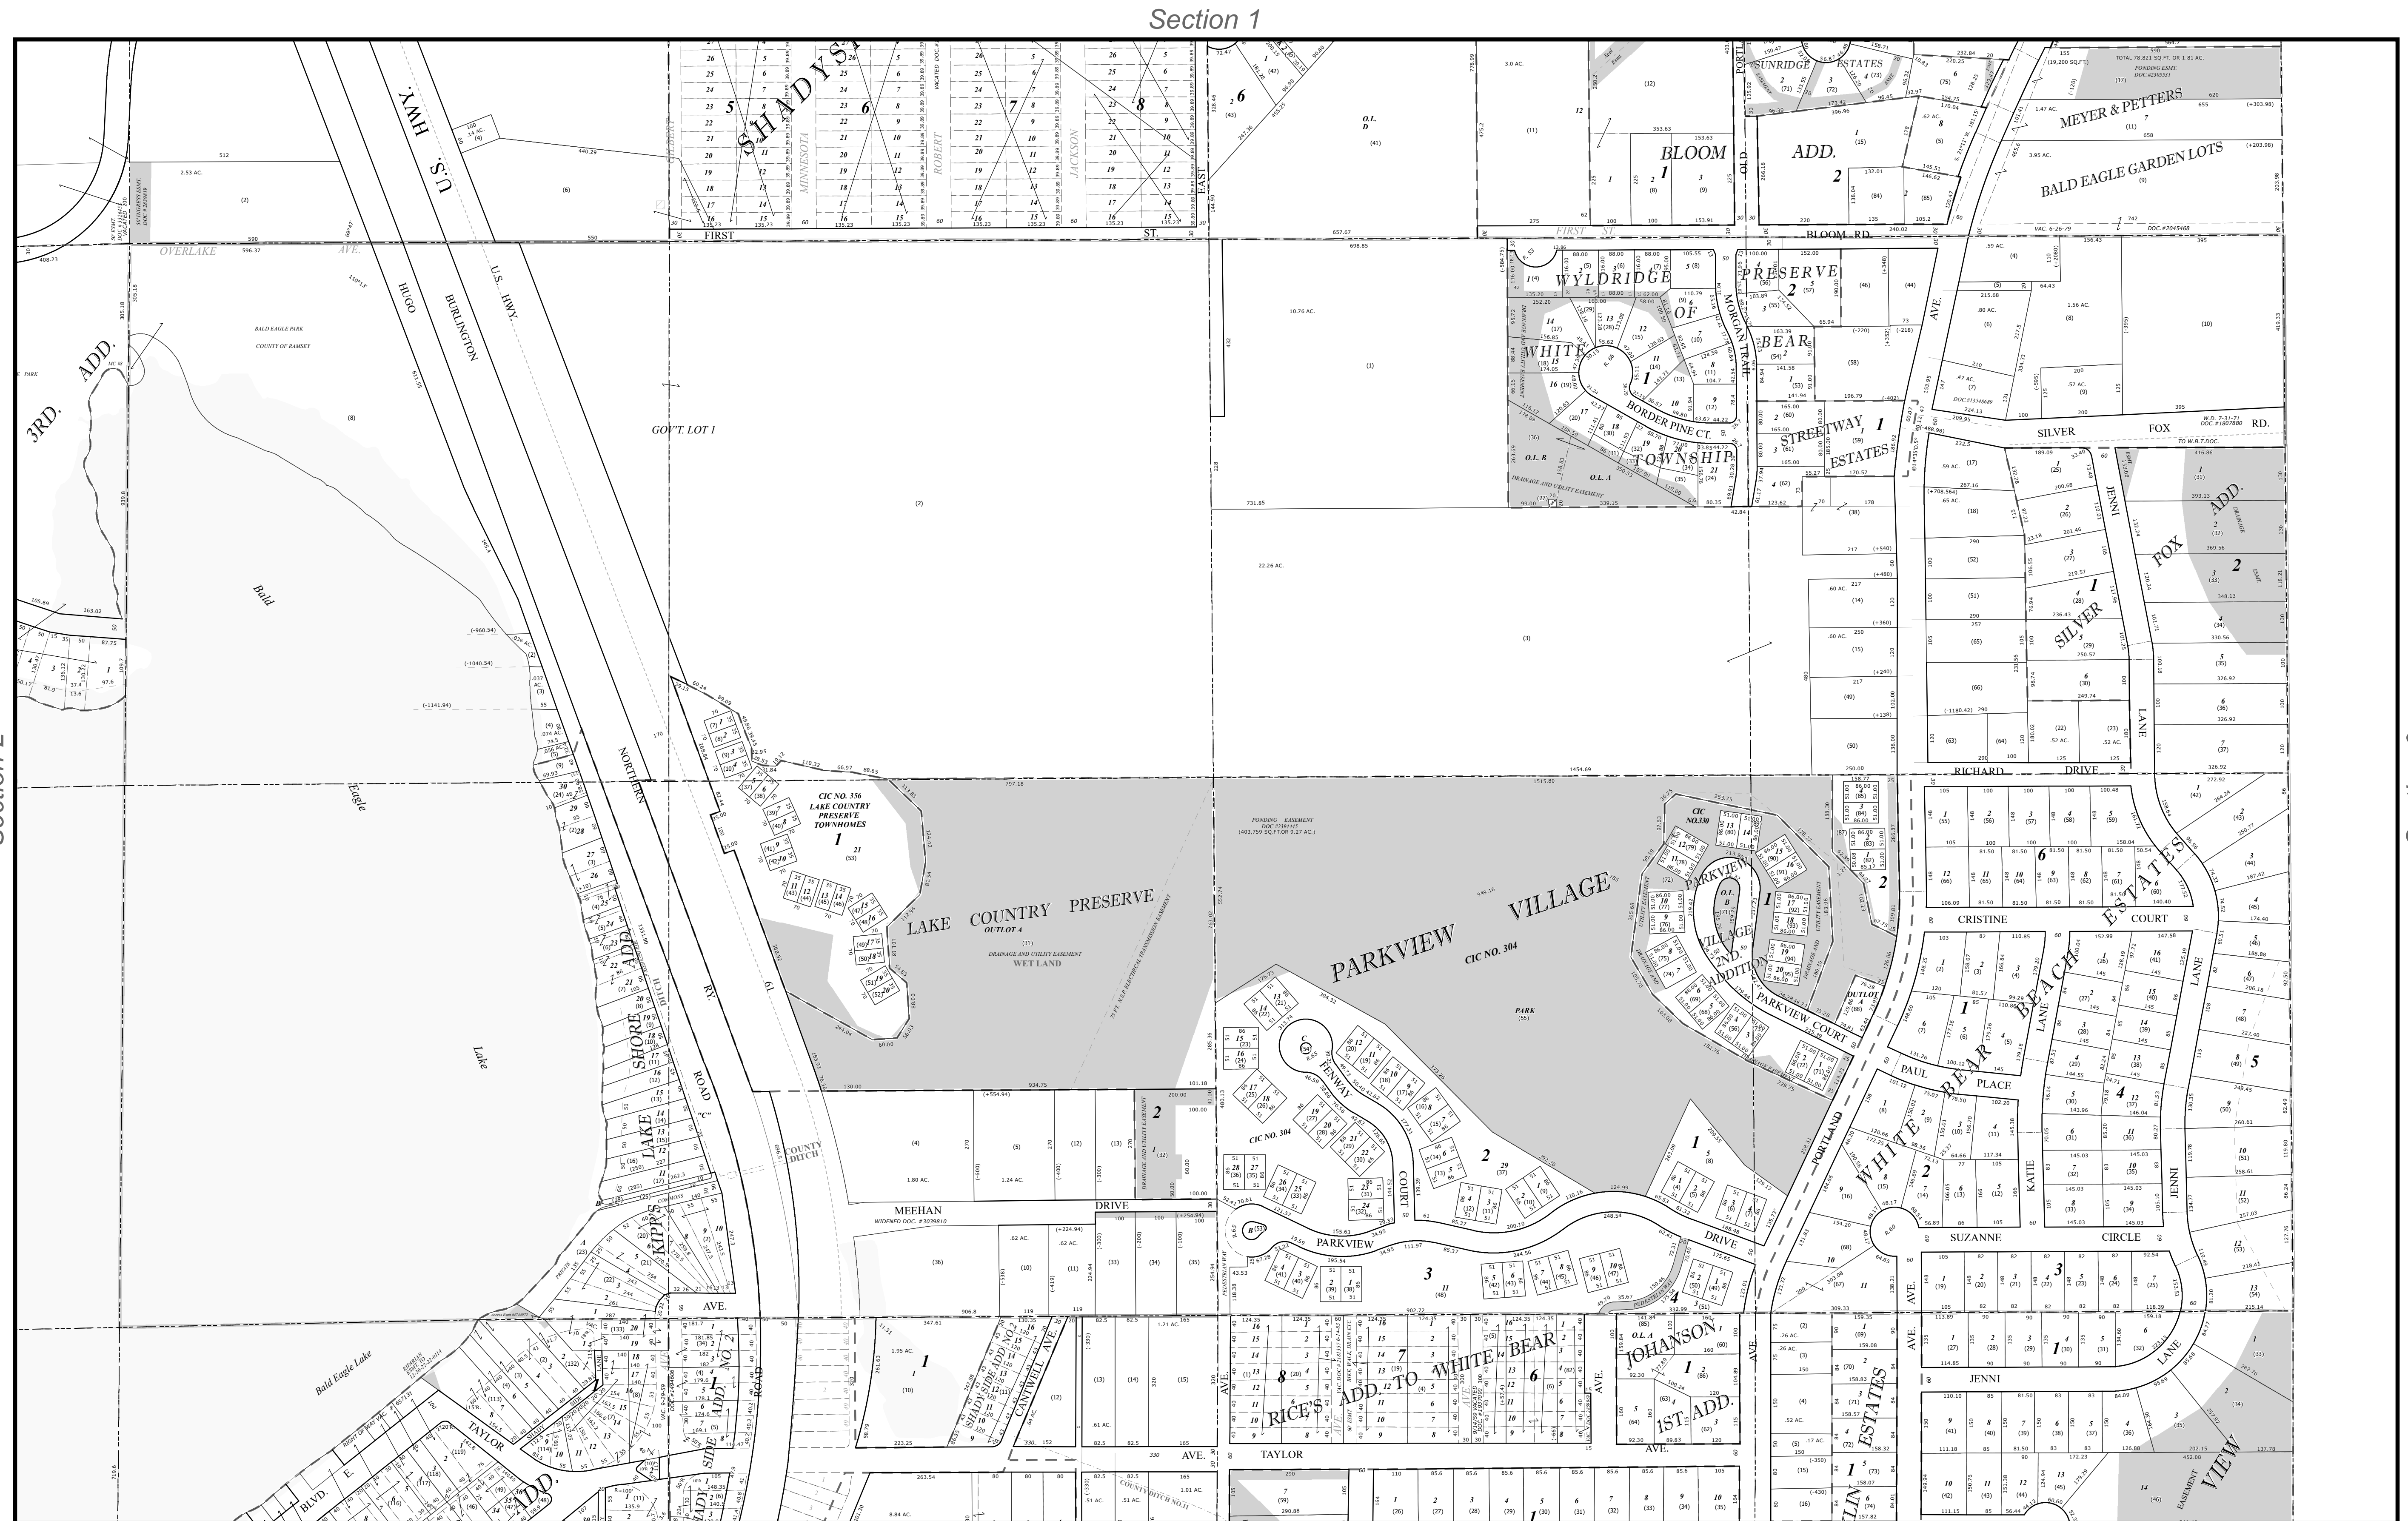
Section 1

U.S. HWY

SHADYSIDE

MINNESOTA

ROBERT

JACKSON

FIRST ST.

OVERLAKE AVE.

HUGO

BURLINGTON

U.S. HWY.

NORTHERN

3RD. ADD.

BALD EAGLE PARK

COUNTY OF RAMSEY

GOV'T. LOT 1

Bald

Eagle

Lake

SHORE ADD.

LAKE

ROAD "C"

RY.

61

BLOOM ADD.

BLOOM RD.

SUNRIDGE ESTATES

MEYER & PETTERS

BALD EAGLE GARDEN LOTS

WYLDRIDGE

WHITE

OF

BEAR

TOWNSHIP

PRESERVE

MORGAN TRAIL

BORDER PINE CT.

STREETWAY ESTATES

SILVER FOX RD.

FOX ADD.

SILVER

JENNI

LANE

RICHARD DRIVE

CIC NO. 356 LAKE COUNTRY PRESERVE TOWNHOMES

LAKE COUNTRY PRESERVE

OUTLOT A

DRAINAGE AND UTILITY EASEMENT WET LAND

PARKVIEW VILLAGE

CIC NO. 304

PARK

CIC NO.330

PARKVIEW VILLAGE 2ND. ADDITION

PARKVIEW COURT

FENWAY COURT

PARKVIEW DRIVE

CRISTINE COURT

BEACH

ESTATES

WHITE BEAR

PAUL PLACE

PORTLAND

KATIE LANE

SUZANNE CIRCLE

JENNI LANE

MEEHAN DRIVE

COUNTY DITCH

KIPPS

AVE.

Bald Eagle Lake

TAYLOR

BLVD.

CANTWELL AVE.

SHADYSIDE ADD. NO. 2

RICE'S ADD. TO WHITE BEAR

JOHANSON 1ST ADD.

TAYLOR AVE.

ESTATES

VIEW

COUNTY DITCH NO.11